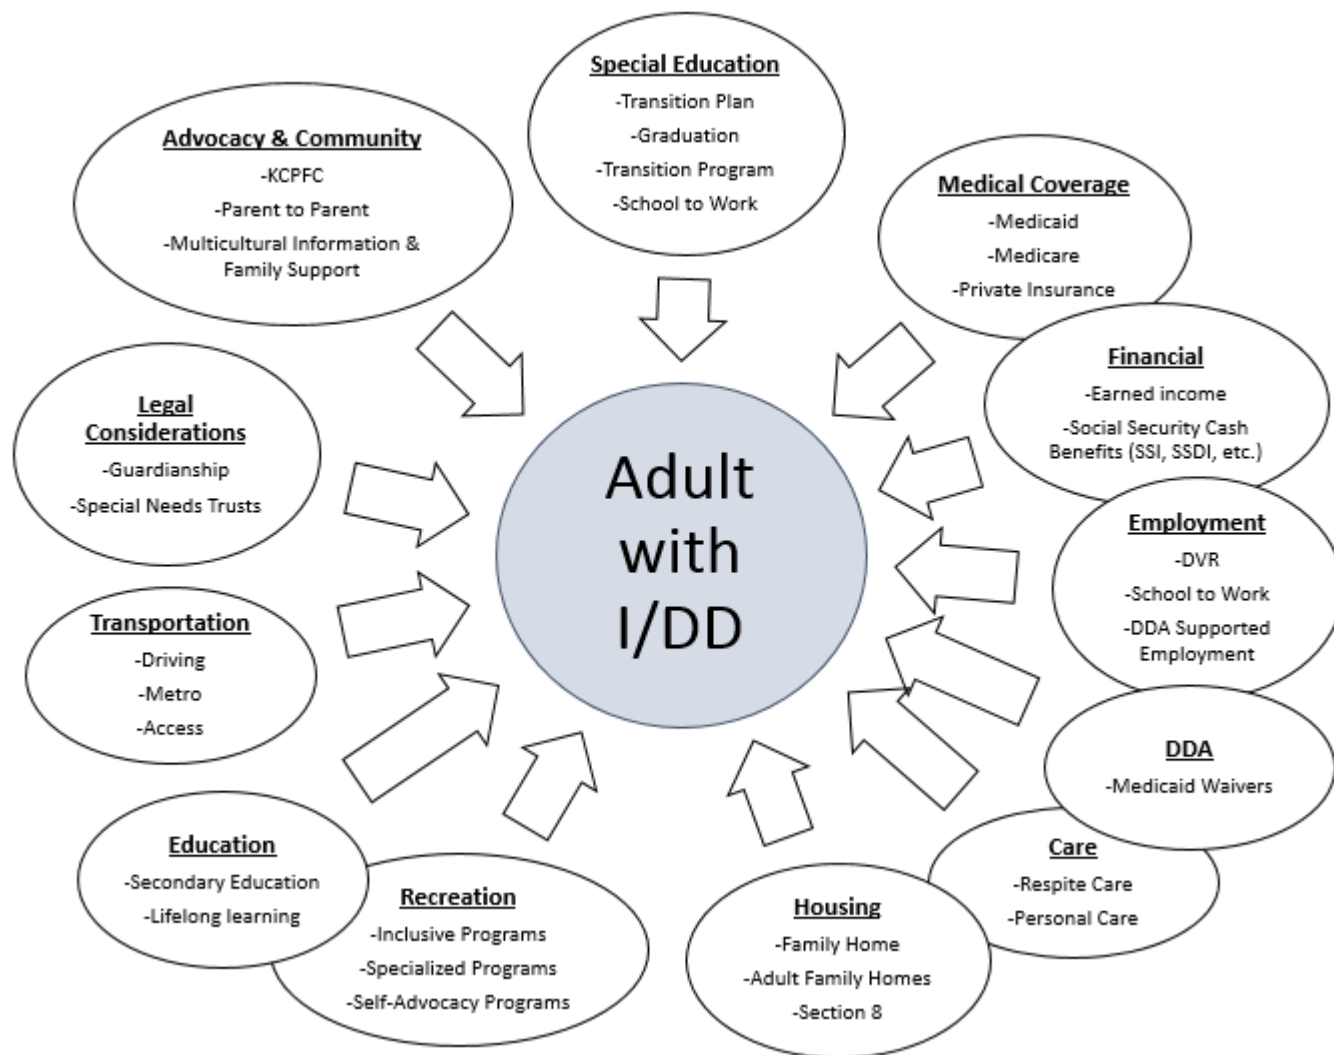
Special Education
-Transition Plan
-Graduation
-Transition Program
-School to Work

Advocacy & Community
-KCPFC
-Parent to Parent
-Multicultural Information & Family Support

Medical Coverage
-Medicaid
-Medicare
-Private Insurance

Financial
-Earned income
-Social Security Cash Benefits (SSI, SSDI, etc.)

Legal Considerations
-Guardianship
-Special Needs Trusts

Adult with I/DD

Employment
-DVR
-School to Work
-DDA Supported Employment

Transportation
-Driving
-Metro
-Access

DDA
-Medicaid Waivers

Care
-Respite Care
-Personal Care

Education
-Secondary Education
-Lifelong learning

Recreation
-Inclusive Programs
-Specialized Programs
-Self-Advocacy Programs

Housing
-Family Home
-Adult Family Homes
-Section 8